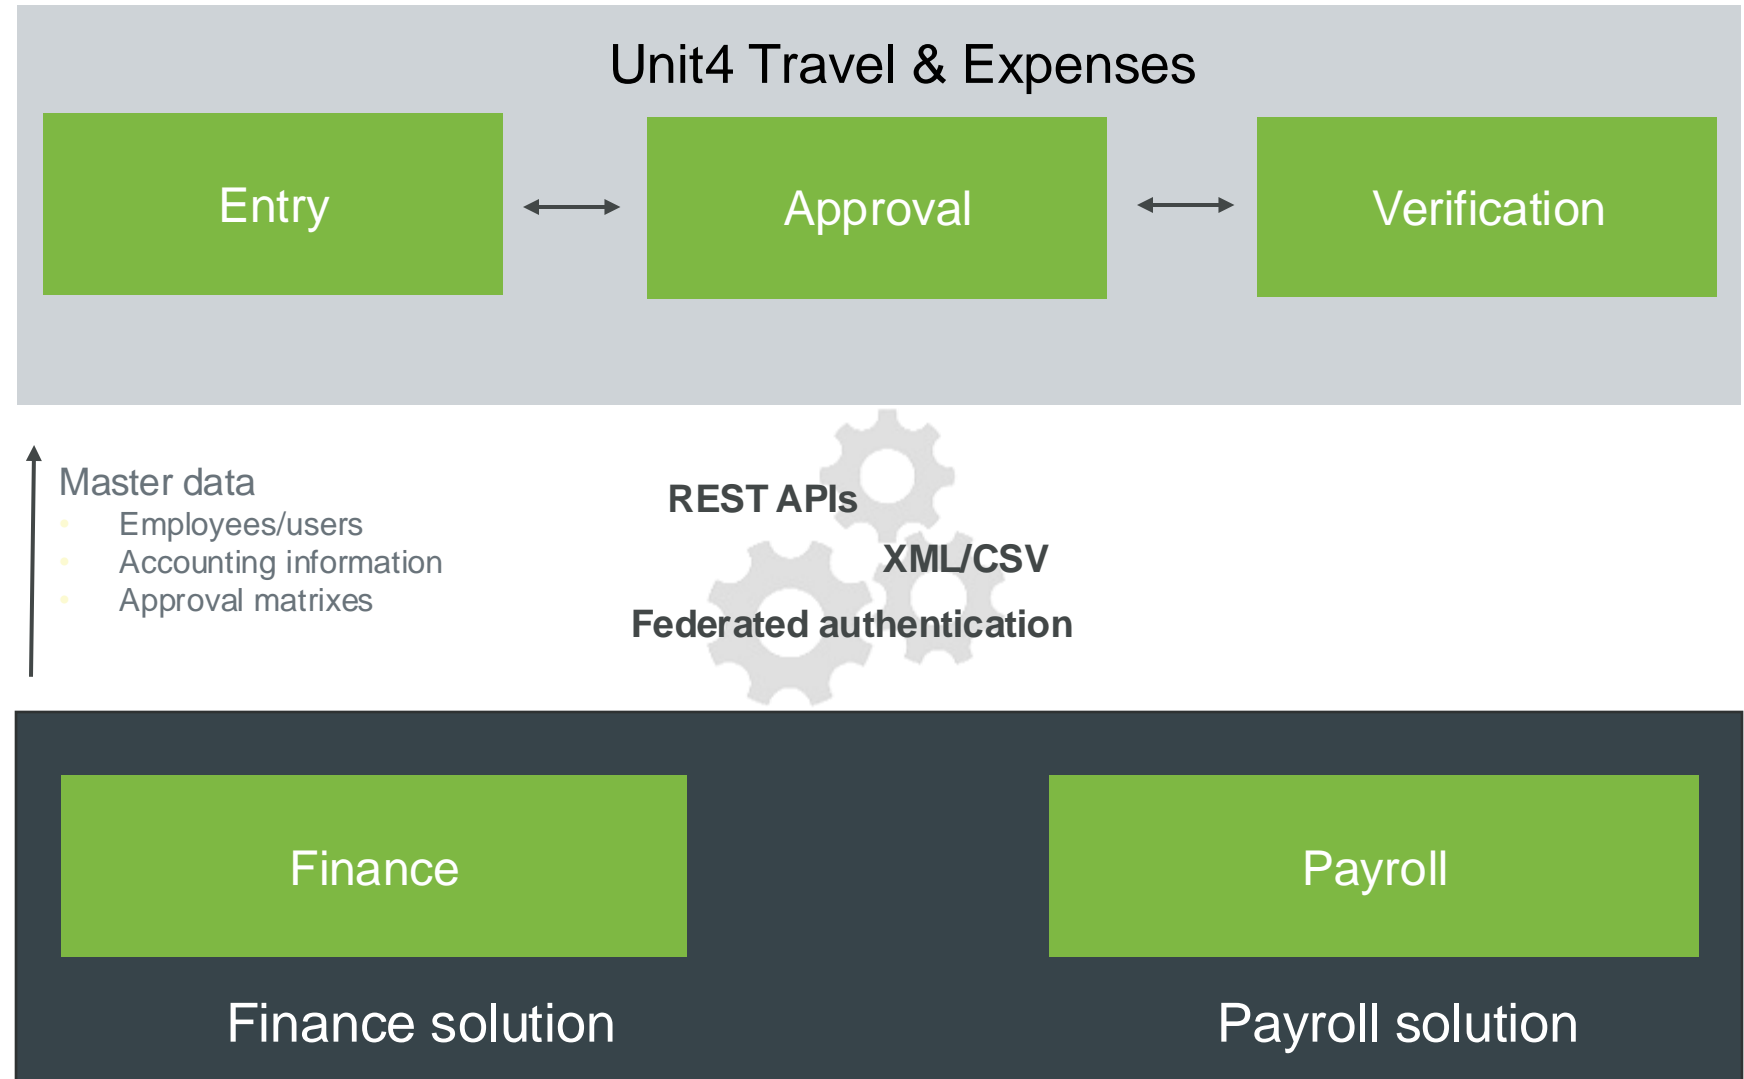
Unit4 Travel & Expenses

Entry

Approval

Verification

Master data
- Employees/users
- Accounting information
- Approval matrixes

REST APIs

XML/CSV

Federated authentication

Finance

Payroll

Finance solution

Payroll solution